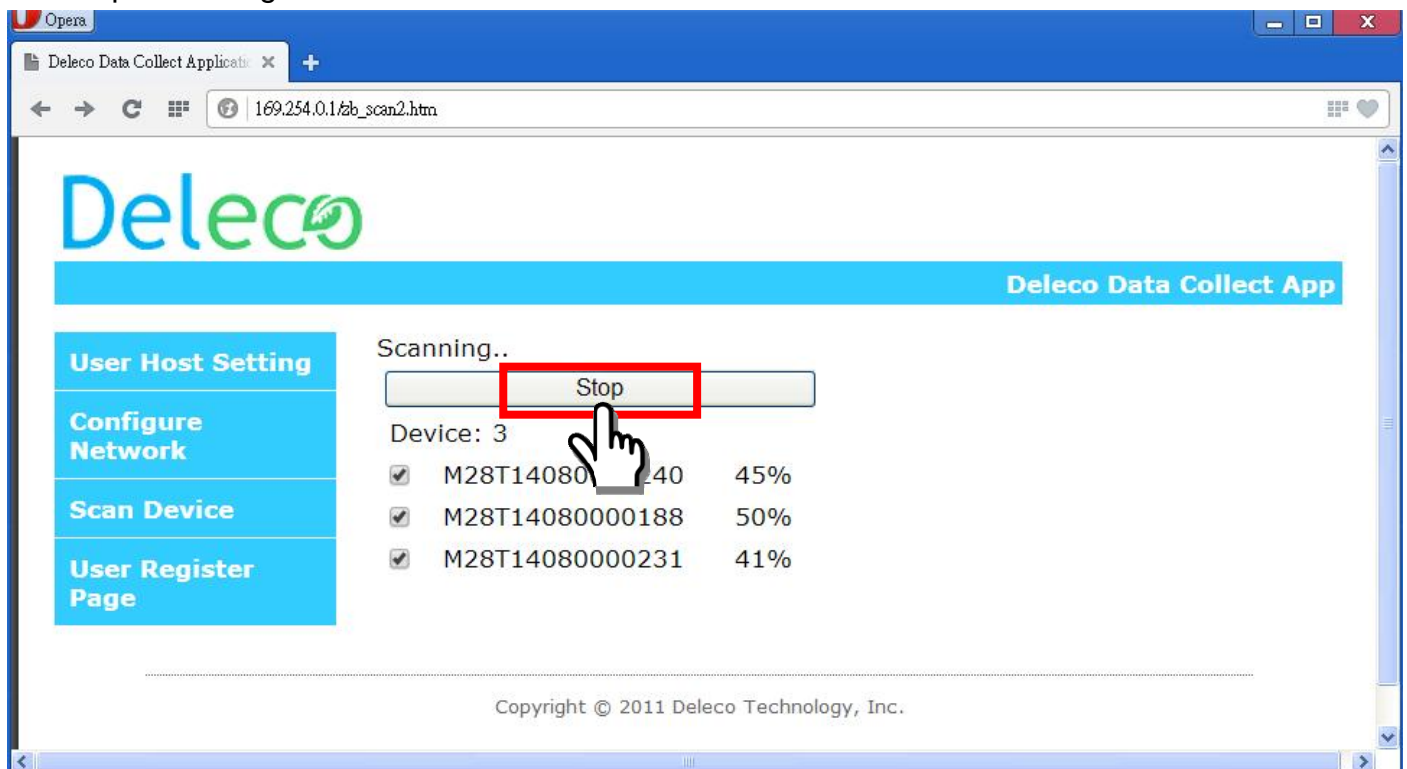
Opera

Deleco Data Collect Applicati ×

169.254.0.1/zb_scan2.htm

Deleco

Deleco Data Collect App

User Host Setting

Configure Network

Scan Device

User Register Page

Scanning..

Stop

Device: 3

M28T14080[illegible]240 45%

M28T14080000188 50%

M28T14080000231 41%

Copyright © 2011 Deleco Technology, Inc.